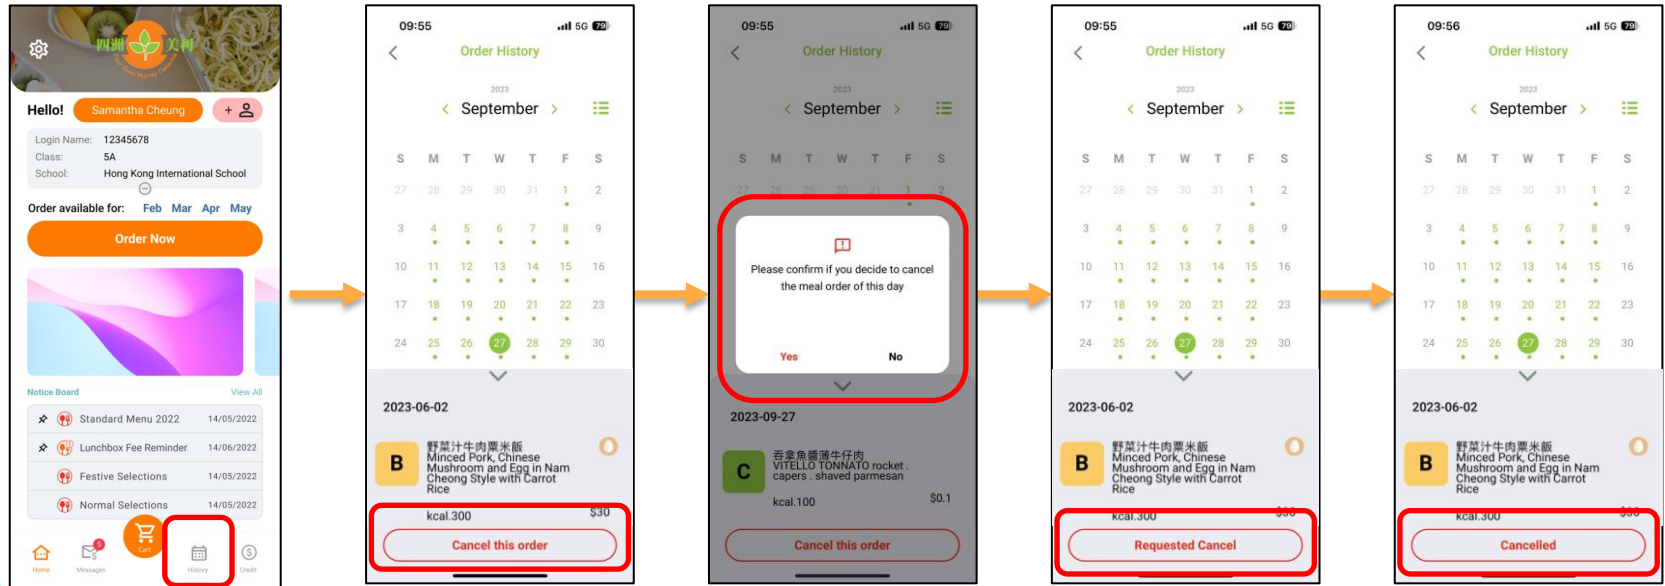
四洲 美利

Hello! Samantha Cheung

Login Name: 12345678
Class: 5A
School: Hong Kong International School

Order available for: Feb Mar Apr May

Order Now

Notice Board View All

Standard Menu 2022 14/05/2022
Lunchbox Fee Reminder 14/06/2022
Festive Selections 14/05/2022
Normal Selections 14/05/2022

Home Messages Cart History Credit

09:55 5G 70
Order History
2023
September
S M T W T F S
27 28 29 30 31 1 2
3 4 5 6 7 8 9
10 11 12 13 14 15 16
17 18 19 20 21 22 23
24 25 26 27 28 29 30
2023-06-02
B 野菜汁牛肉粟米飯 Minced Pork, Chinese Mushroom and Egg in Nam Cheong Style with Carrot Rice
kcal.300 $30
Cancel this order

09:55 5G 70
Order History
2023
September
Please confirm if you decide to cancel the meal order of this day
Yes No
2023-09-27
C 吞拿魚醬薄牛仔肉 VITELLO TONNATO rocket . capers . shaved parmesan
kcal.100 $0.1
Cancel this order

09:55 5G 70
Order History
2023
September
S M T W T F S
27 28 29 30 31 1 2
3 4 5 6 7 8 9
10 11 12 13 14 15 16
17 18 19 20 21 22 23
24 25 26 27 28 29 30
2023-06-02
B 野菜汁牛肉粟米飯 Minced Pork, Chinese Mushroom and Egg in Nam Cheong Style with Carrot Rice
kcal.300 $30
Requested Cancel

09:56 5G 70
Order History
2023
September
S M T W T F S
27 28 29 30 31 1 2
3 4 5 6 7 8 9
10 11 12 13 14 15 16
17 18 19 20 21 22 23
24 25 26 27 28 29 30
2023-06-02
B 野菜汁牛肉粟米飯 Minced Pork, Chinese Mushroom and Egg in Nam Cheong Style with Carrot Rice
kcal.300 $30
Cancelled